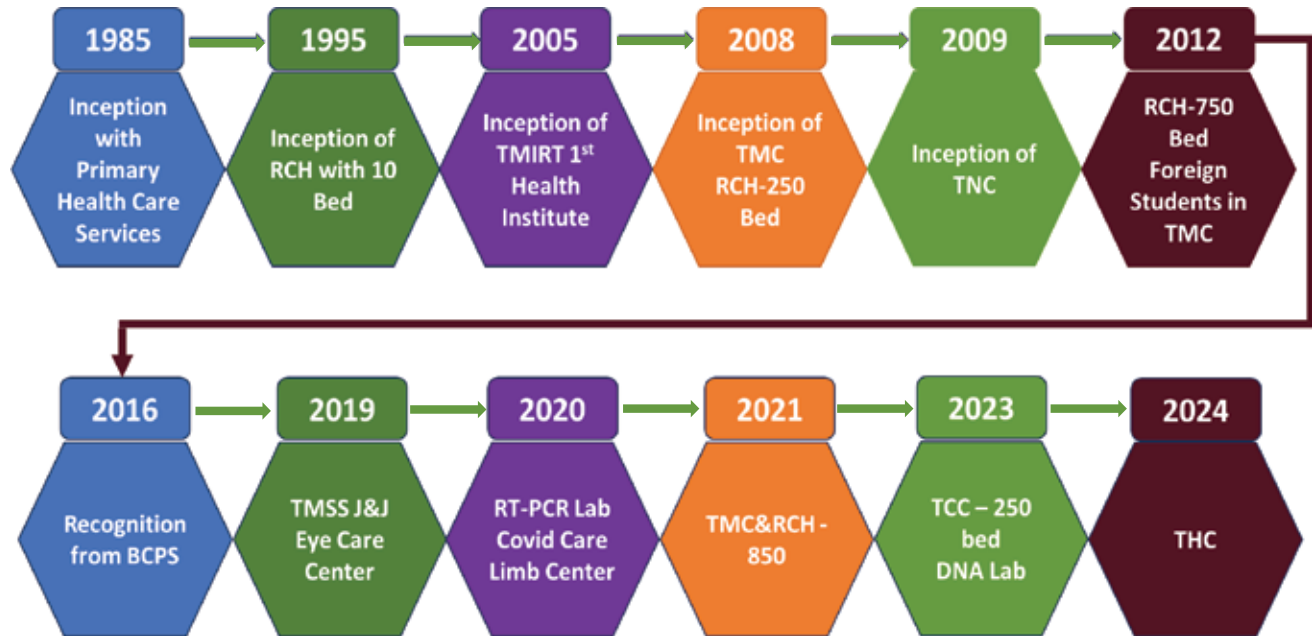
1985

Inception with Primary Health Care Services

1995

Inception of RCH with 10 Bed

2005

Inception of TMIRT 1$^{st}$ Health Institute

2008

Inception of TMC RCH-250 Bed

2009

Inception of TNC

2012

RCH-750 Bed Foreign Students in TMC

2016

Recognition from BCPS

2019

TMSS J&J Eye Care Center

2020

RT-PCR Lab Covid Care Limb Center

2021

TMC&RCH - 850

2023

TCC – 250 bed DNA Lab

2024

THC